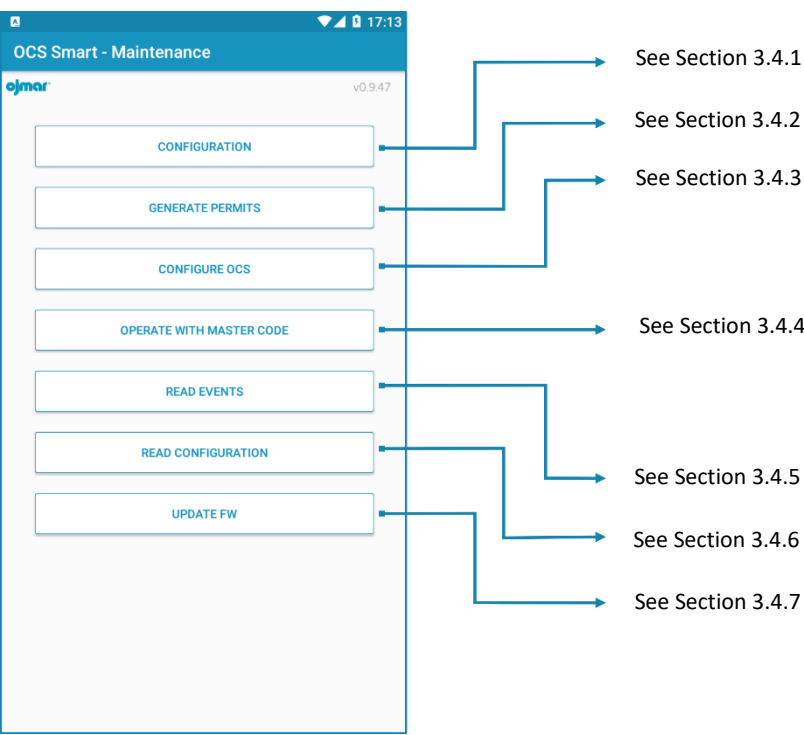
17:13

OCS Smart - Maintenance

ojmar

v0.9.47

CONFIGURATION

GENERATE PERMITS

CONFIGURE OCS

OPERATE WITH MASTER CODE

READ EVENTS

READ CONFIGURATION

UPDATE FW

See Section 3.4.1

See Section 3.4.2

See Section 3.4.3

See Section 3.4.4

See Section 3.4.5

See Section 3.4.6

See Section 3.4.7